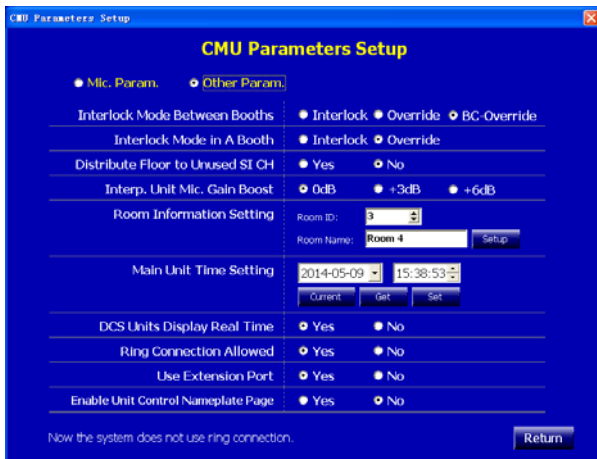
CMU Parameters Setup

CMU Parameters Setup

Mic. Param. Other Param.

| | |
|---|---|
| Interlock Mode Between Booths | Interlock Override BC-Override |
| Interlock Mode in A Booth | Interlock Override |
| Distribute Floor to Unused SI CH | Yes No |
| Interp. Unit Mic. Gain Boost | 0dB +3dB +6dB |
| Room Information Setting | Room ID: 3 Room Name: Room 4 Setup |
| Main Unit Time Setting | 2014-05-09 15:38:53 Current Get Set |
| DCS Units Display Real Time | Yes No |
| Ring Connection Allowed | Yes No |
| Use Extension Port | Yes No |
| Enable Unit Control Nameplate Page | Yes No |

Now the system does not use ring connection.

Return